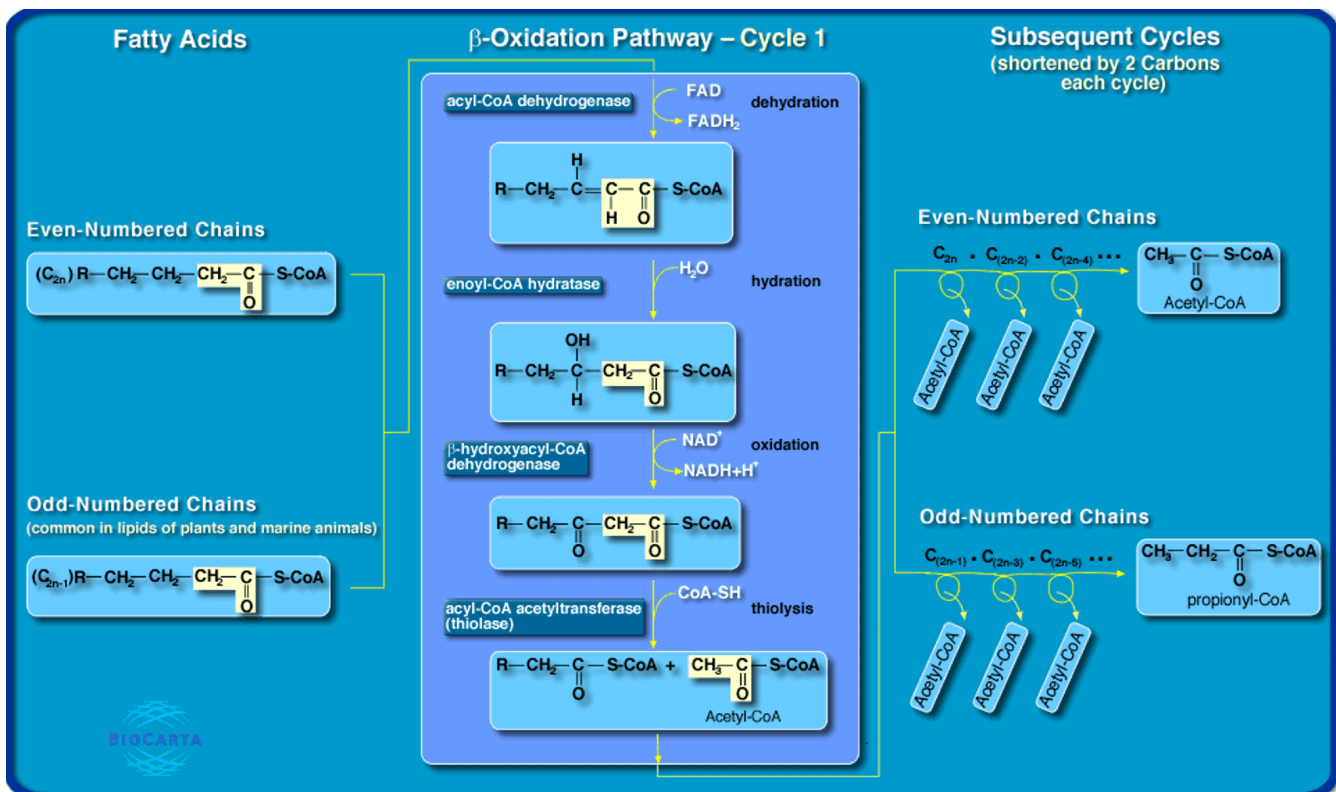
Fatty Acids

β-Oxidation Pathway – Cycle 1

Subsequent Cycles (shortened by 2 Carbons each cycle)

acyl-CoA dehydrogenase

FAD

$FADH_2$

dehydration

$R—CH_2—C(H)=C(H)—C(=O)—S\text{-}CoA$

enoyl-CoA hydratase

$H_2O$

hydration

$R—CH_2—CH(OH)—CH_2—C(=O)—S\text{-}CoA$

β-hydroxyacyl-CoA dehydrogenase

$NAD^+$

$NADH+H^+$

oxidation

$R—CH_2—C(=O)—CH_2—C(=O)—S\text{-}CoA$

acyl-CoA acetyltransferase (thiolase)

CoA-SH

thiolysis

$R—CH_2—C(=O)—S\text{-}CoA$ + $CH_3—C(=O)—S\text{-}CoA$

Acetyl-CoA

Even-Numbered Chains

$(C_{2n})\,R—CH_2—CH_2—CH_2—C(=O)—S\text{-}CoA$

Odd-Numbered Chains

(common in lipids of plants and marine animals)

$(C_{2n-1})R—CH_2—CH_2—CH_2—C(=O)—S\text{-}CoA$

Even-Numbered Chains

$C_{2n}$ · $C_{(2n-2)}$ · $C_{(2n-4)}$ ···

Acetyl-CoA

Acetyl-CoA

Acetyl-CoA

$CH_3—C(=O)—S\text{-}CoA$

Acetyl-CoA

Odd-Numbered Chains

$C_{(2n-1)}$ · $C_{(2n-3)}$ · $C_{(2n-5)}$ ···

Acetyl-CoA

Acetyl-CoA

Acetyl-CoA

$CH_3—CH_2—C(=O)—S\text{-}CoA$

propionyl-CoA

BIOCARTA